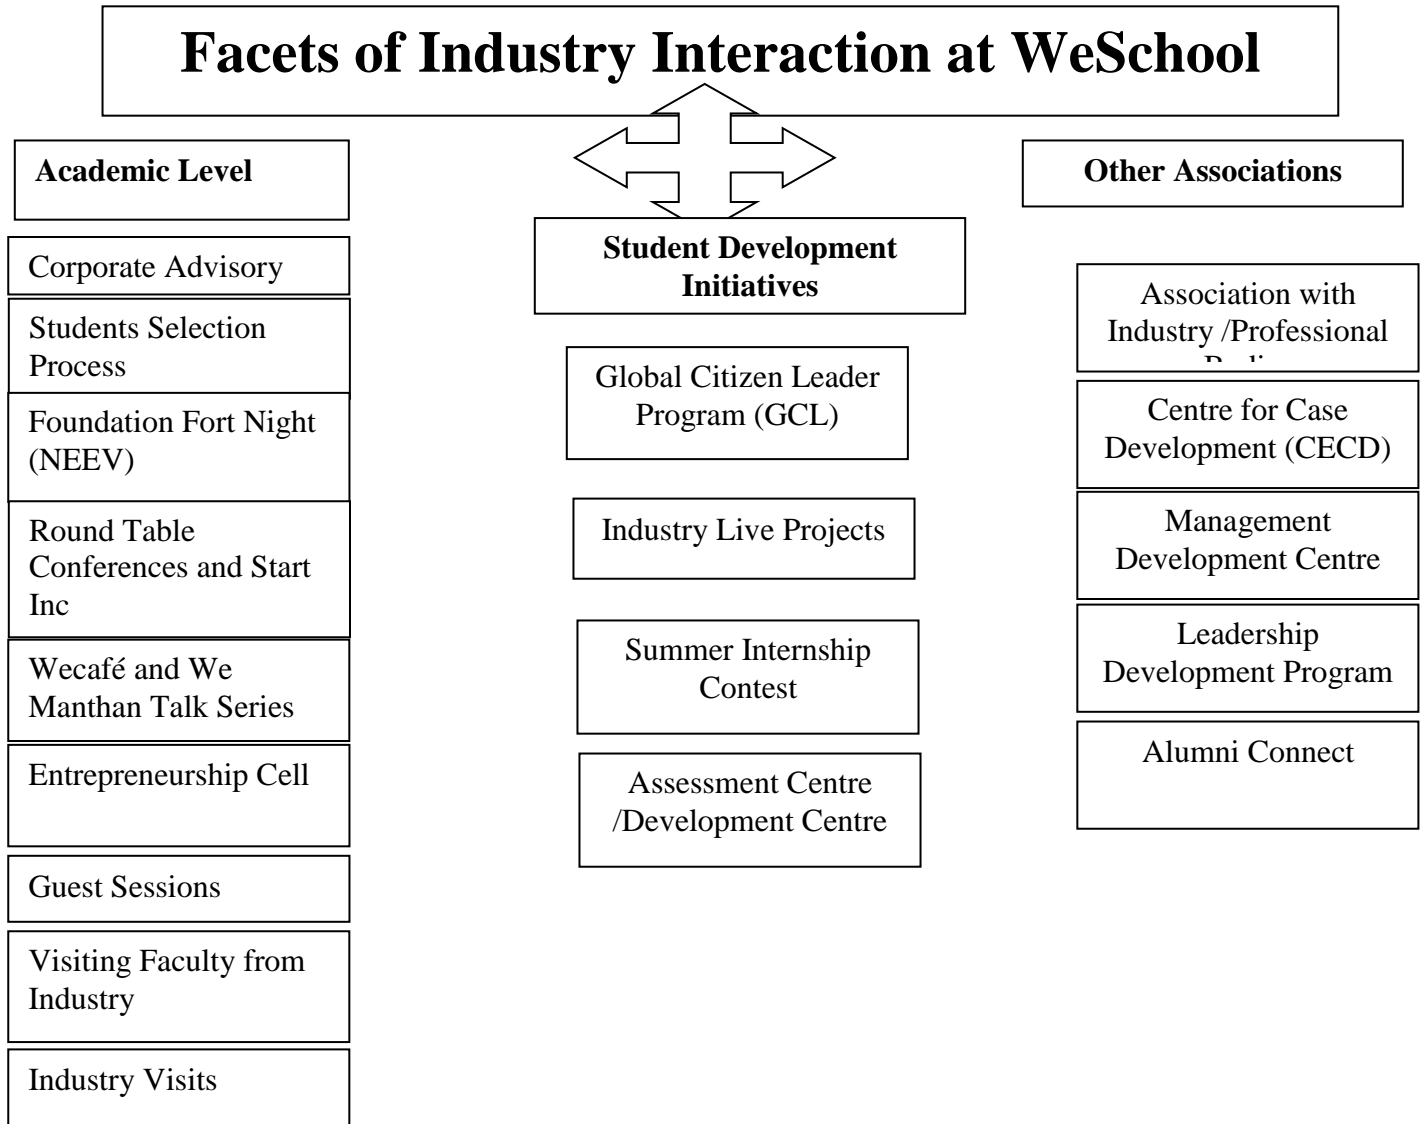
Facets of Industry Interaction at WeSchool

Academic Level

Corporate Advisory

Students Selection Process

Foundation Fort Night (NEEV)

Round Table Conferences and Start Inc

Wecafé and We Manthan Talk Series

Entrepreneurship Cell

Guest Sessions

Visiting Faculty from Industry

Industry Visits

Student Development Initiatives

Global Citizen Leader Program (GCL)

Industry Live Projects

Summer Internship Contest

Assessment Centre /Development Centre

Other Associations

Association with Industry /Professional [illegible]

Centre for Case Development (CECD)

Management Development Centre

Leadership Development Program

Alumni Connect